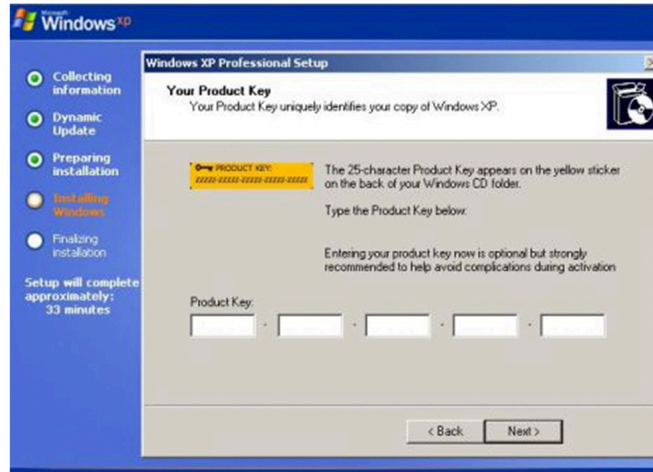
Microsoft Windows xp

Collecting information

Dynamic Update

Preparing installation

Installing Windows

Finalizing installation

Setup will complete approximately: 33 minutes

Windows XP Professional Setup

Your Product Key

Your Product Key uniquely identifies your copy of Windows XP.

PRODUCT KEY: xxxxx-xxxxx-xxxxx-xxxxx-xxxxx

The 25-character Product Key appears on the yellow sticker on the back of your Windows CD folder.

Type the Product Key below:

Entering your product key now is optional but strongly recommended to help avoid complications during activation

Product Key:

< Back

Next >